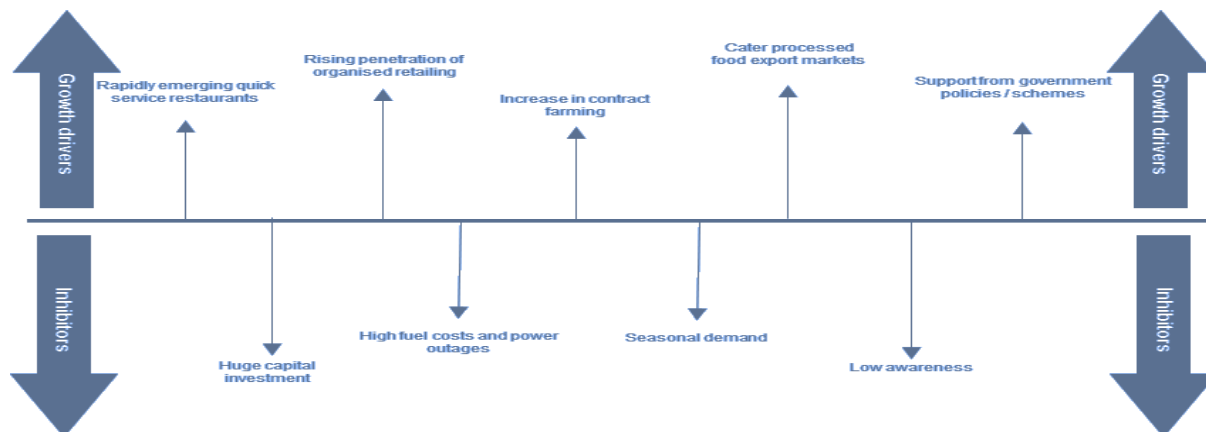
Growth drivers

Rapidly emerging quick service restaurants

Rising penetration of organised retailing

Increase in contract farming

Cater processed food export markets

Support from government policies / schemes

Growth drivers

Inhibitors

Huge capital investment

High fuel costs and power outages

Seasonal demand

Low awareness

Inhibitors